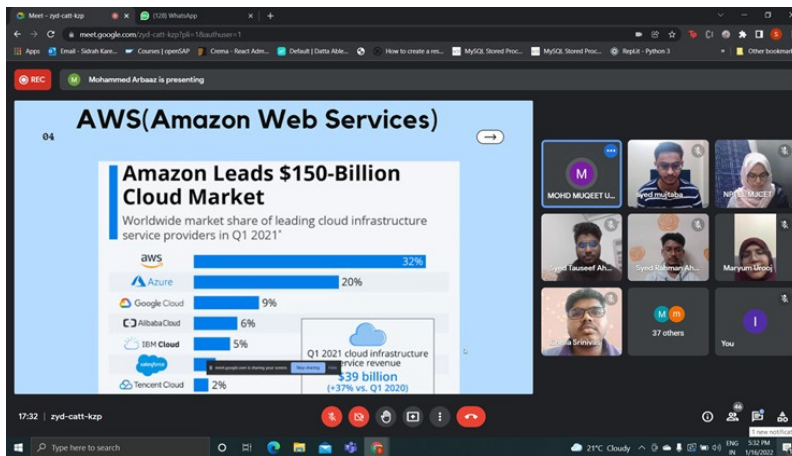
Meet – zyd-catt-kzp
(128) WhatsApp
meet.google.com/zyd-catt-kzp?pli=1&authuser=1
Apps Email - Sidrah Kare... Courses | openSAP Crema - React Adm... Default | Datta Able... How to create a res... MySQL Stored Proc... MySQL Stored Proc... Replit - Python 3 Other bookmarks

REC
Mohammed Arbaaz is presenting

04
AWS(Amazon Web Services)

Amazon Leads $150-Billion Cloud Market
Worldwide market share of leading cloud infrastructure service providers in Q1 2021*

aws 32%
Azure 20%
Google Cloud 9%
Alibaba Cloud 6%
IBM Cloud 5%
salesforce
Tencent Cloud 2%

Q1 2021 cloud infrastructure service revenue
$39 billion
(+37% vs. Q1 2020)

meet.google.com is sharing your screen. Stop sharing Hide

MOHD MUQEET U...
Syed mujtaba...
NRHA MUQEET
Syed Tauseef Ah...
Syed Rahman Ah...
Maryum Urooj
Chella Srinivas
37 others
You

17:32 | zyd-catt-kzp

Type here to search
21°C Cloudy ENG IN 5:32 PM 1/16/2022
1 new notification